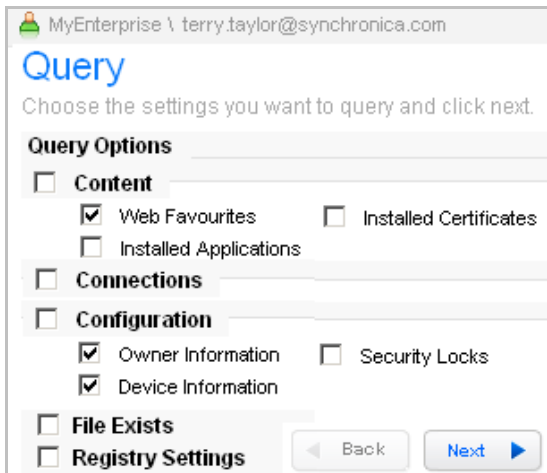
MyEnterprise \ terry.taylor@synchronica.com

Query

Choose the settings you want to query and click next.

Query Options

Content

Web Favourites

Installed Certificates

Installed Applications

Connections

Configuration

Owner Information

Security Locks

Device Information

File Exists

Registry Settings

Back

Next